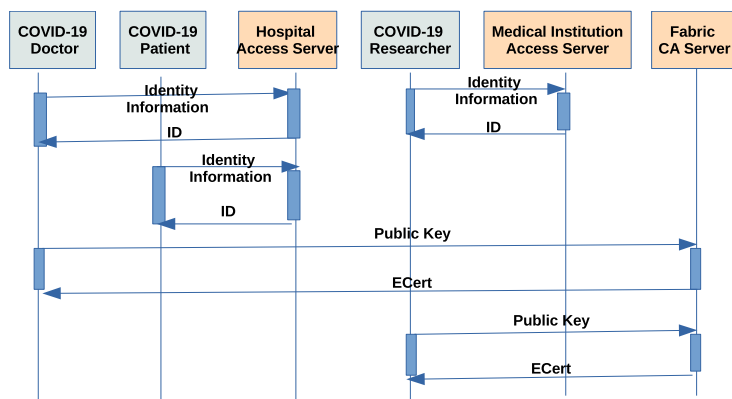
COVID-19 Doctor

COVID-19 Patient

Hospital Access Server

COVID-19 Researcher

Medical Institution Access Server

Fabric CA Server

Identity Information

ID

Identity Information

ID

Identity Information

ID

Public Key

ECert

Public Key

ECert